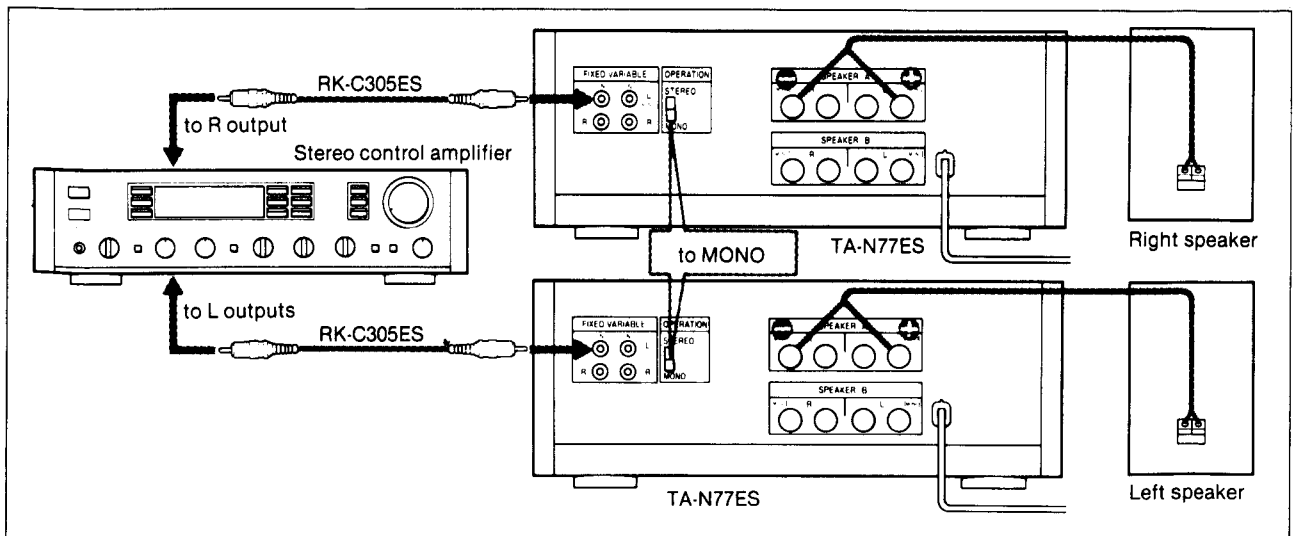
RK-C305ES
to R output
Stereo control amplifier
FIXED VARIABLE
L
R
R
OPERATION
STEREO
MONO
SPEAKER A
SPEAKER B
TA-N77ES
Right speaker
to MONO
to L outputs
RK-C305ES
FIXED VARIABLE
L
R
R
OPERATION
STEREO
MONO
SPEAKER A
SPEAKER B
R
L
TA-N77ES
Left speaker